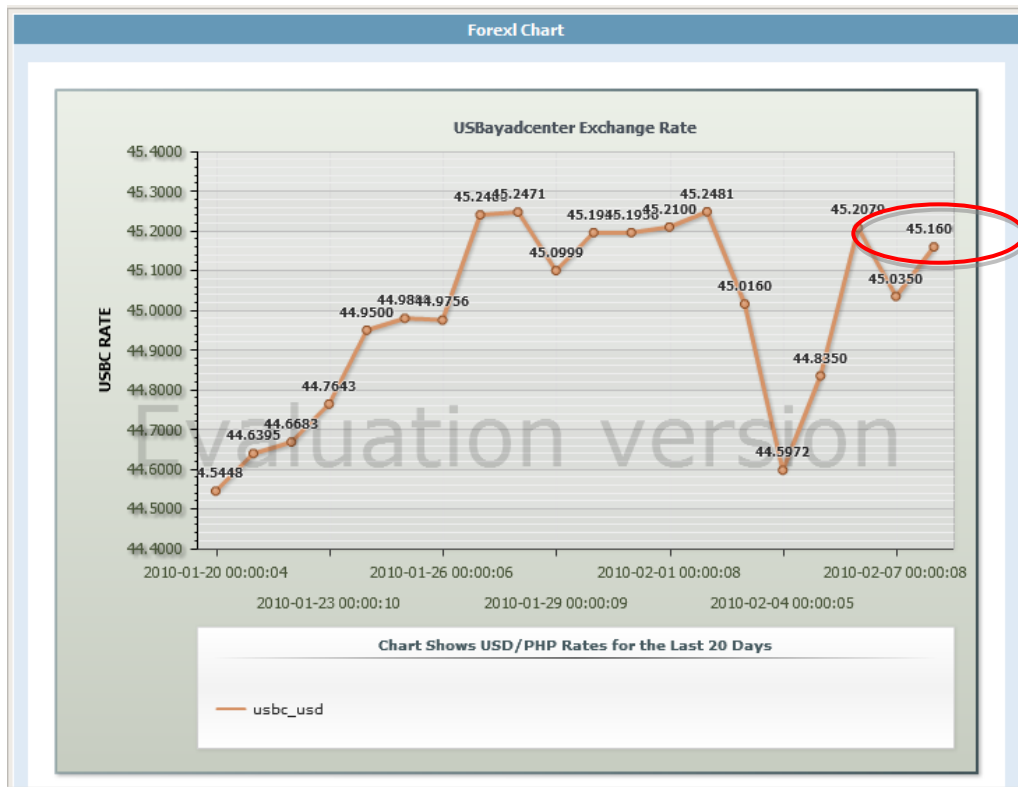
Forexl Chart

USBayadcenter Exchange Rate

USBC RATE

45.4000
45.3000
45.2000
45.1000
45.0000
44.9000
44.8000
44.7000
44.6000
44.5000
44.4000

44.5448
44.6395
44.6683
44.7643
44.9500
44.9844
44.9756
45.2488
45.2471
45.0999
45.1948
45.1950
45.2100
45.2481
45.0160
44.5972
44.8350
45.2070
45.0350
45.160

Evaluation version

2010-01-20 00:00:04
2010-01-23 00:00:10
2010-01-26 00:00:06
2010-01-29 00:00:09
2010-02-01 00:00:08
2010-02-04 00:00:05
2010-02-07 00:00:08

Chart Shows USD/PHP Rates for the Last 20 Days

usbc_usd